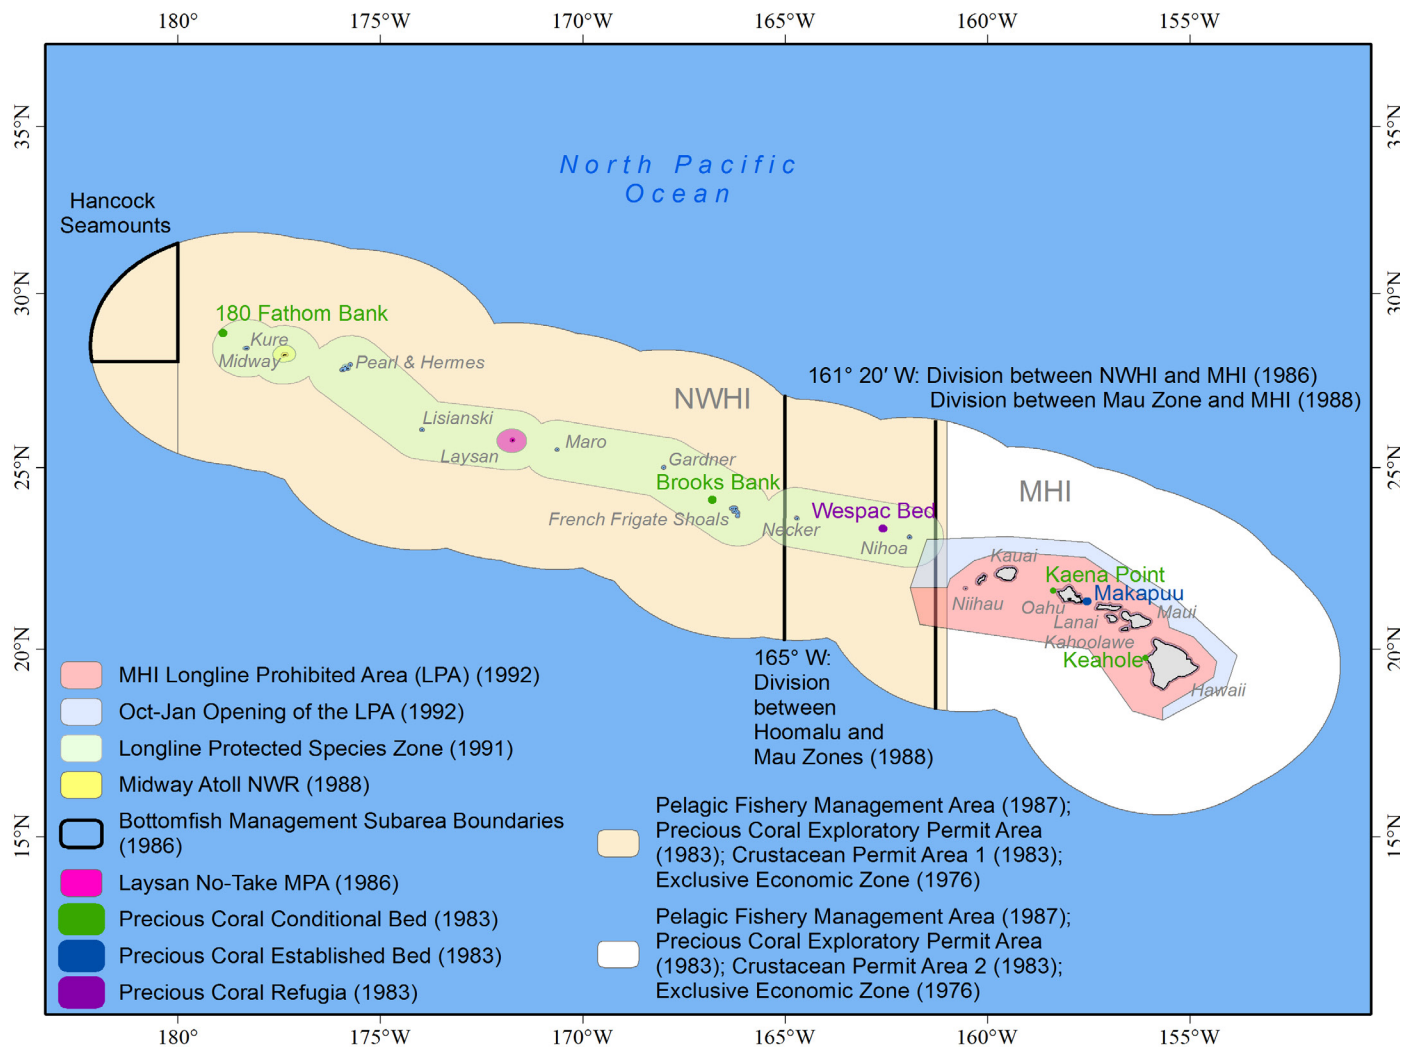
180° 175°W 170°W 165°W 160°W 155°W

35°N 30°N 25°N 20°N 15°N

35°N 30°N 25°N 20°N 15°N

North Pacific Ocean

Hancock Seamounts

180 Fathom Bank

Kure

Midway

Pearl & Hermes

NWHI

161° 20′ W: Division between NWHI and MHI (1986)
Division between Mau Zone and MHI (1988)

Lisianski

Laysan

Maro

Gardner

Brooks Bank

French Frigate Shoals

Necker

Wespac Bed

Nihoa

MHI

Kauai

Kaena Point

Makapuu

Niihau

Oahu

Maui

Lanai

Kahoolawe

Keahole

Hawaii

165° W: Division between Hoomalu and Mau Zones (1988)

MHI Longline Prohibited Area (LPA) (1992)

Oct-Jan Opening of the LPA (1992)

Longline Protected Species Zone (1991)

Midway Atoll NWR (1988)

Bottomfish Management Subarea Boundaries (1986)

Laysan No-Take MPA (1986)

Precious Coral Conditional Bed (1983)

Precious Coral Established Bed (1983)

Precious Coral Refugia (1983)

Pelagic Fishery Management Area (1987); Precious Coral Exploratory Permit Area (1983); Crustacean Permit Area 1 (1983); Exclusive Economic Zone (1976)

Pelagic Fishery Management Area (1987); Precious Coral Exploratory Permit Area (1983); Crustacean Permit Area 2 (1983); Exclusive Economic Zone (1976)

180° 175°W 170°W 165°W 160°W 155°W